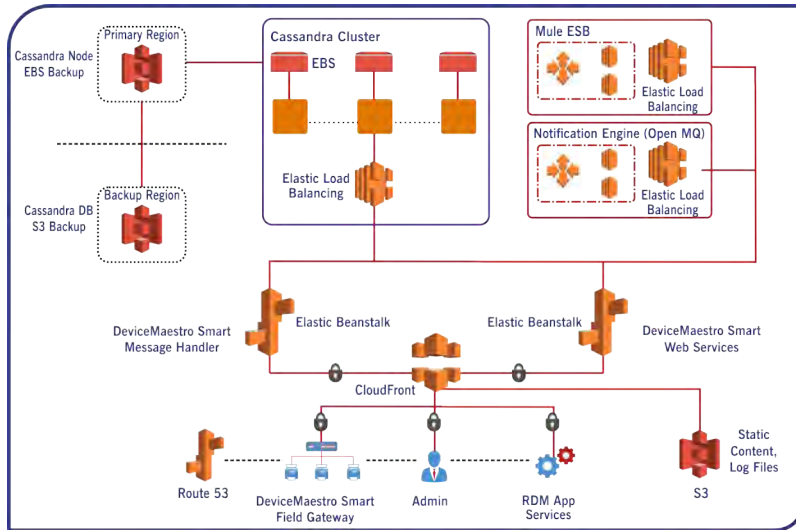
Cassandra Node EBS Backup

Primary Region

Cassandra Cluster

EBS

Elastic Load Balancing

Mule ESB

Elastic Load Balancing

Notification Engine (Open MQ)

Elastic Load Balancing

Cassandra DB S3 Backup

Backup Region

DeviceMaestro Smart Message Handler

Elastic Beanstalk

Elastic Beanstalk

DeviceMaestro Smart Web Services

CloudFront

Route 53

DeviceMaestro Smart Field Gateway

Admin

RDM App Services

Static Content, Log Files

S3